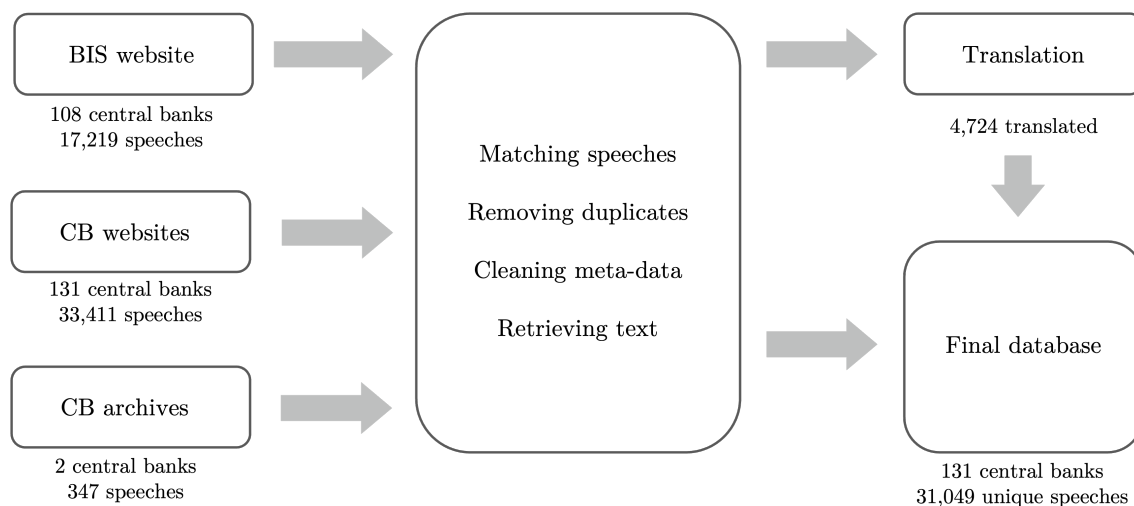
BIS website

108 central banks
17,219 speeches

CB websites

131 central banks
33,411 speeches

CB archives

2 central banks
347 speeches

Matching speeches

Removing duplicates

Cleaning meta-data

Retrieving text

Translation

4,724 translated

Final database

131 central banks
31,049 unique speeches